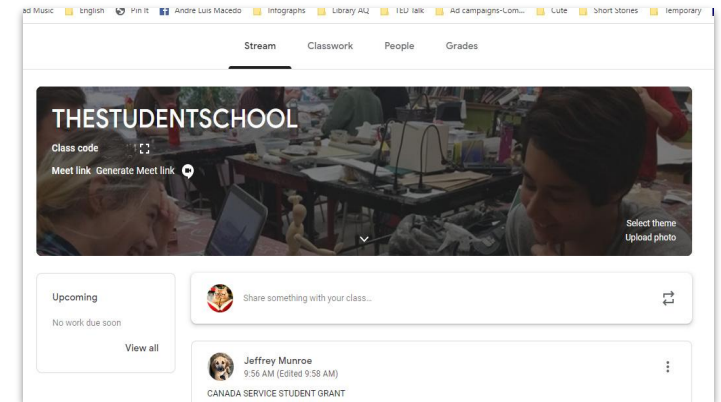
ad Music English Pin It Andre Luis Macedo Infographs Library AQ TED Talk Ad campaigns-Com... Cute Short Stories Temporary

Stream Classwork People Grades

THESTUDENTSCHOOL

Class code

Meet link Generate Meet link

Select theme
Upload photo

Upcoming

No work due soon

View all

Share something with your class...

Jeffrey Munroe
9:56 AM (Edited 9:58 AM)

CANADA SERVICE STUDENT GRANT